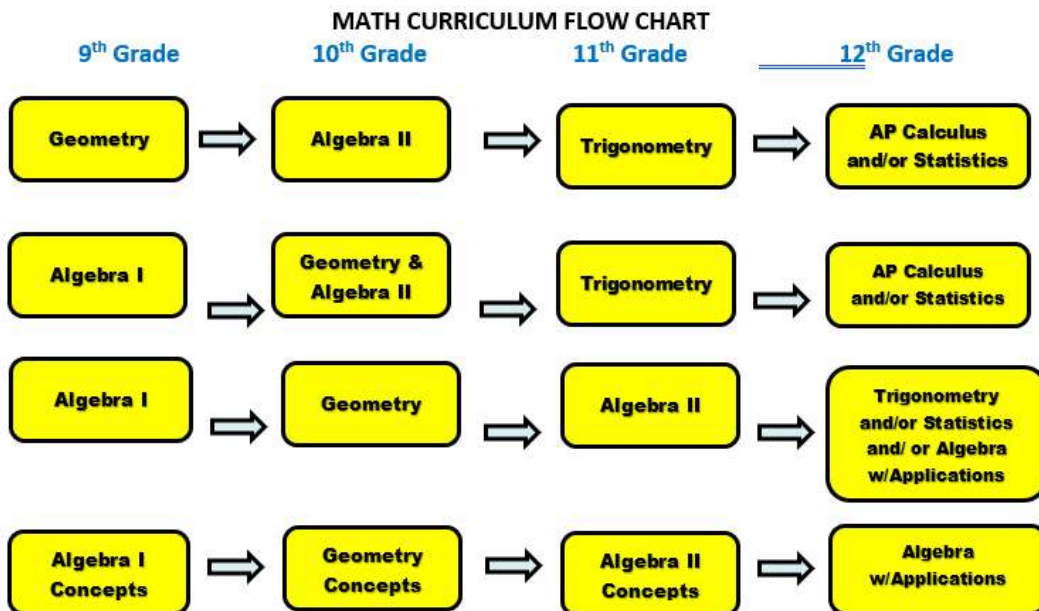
MATH CURRICULUM FLOW CHART

9$^{th}$ Grade

10$^{th}$ Grade

11$^{th}$ Grade

12$^{th}$ Grade

Geometry

Algebra II

Trigonometry

AP Calculus and/or Statistics

Algebra I

Geometry & Algebra II

Trigonometry

AP Calculus and/or Statistics

Algebra I

Geometry

Algebra II

Trigonometry and/or Statistics and/ or Algebra w/Applications

Algebra I Concepts

Geometry Concepts

Algebra II Concepts

Algebra w/Applications